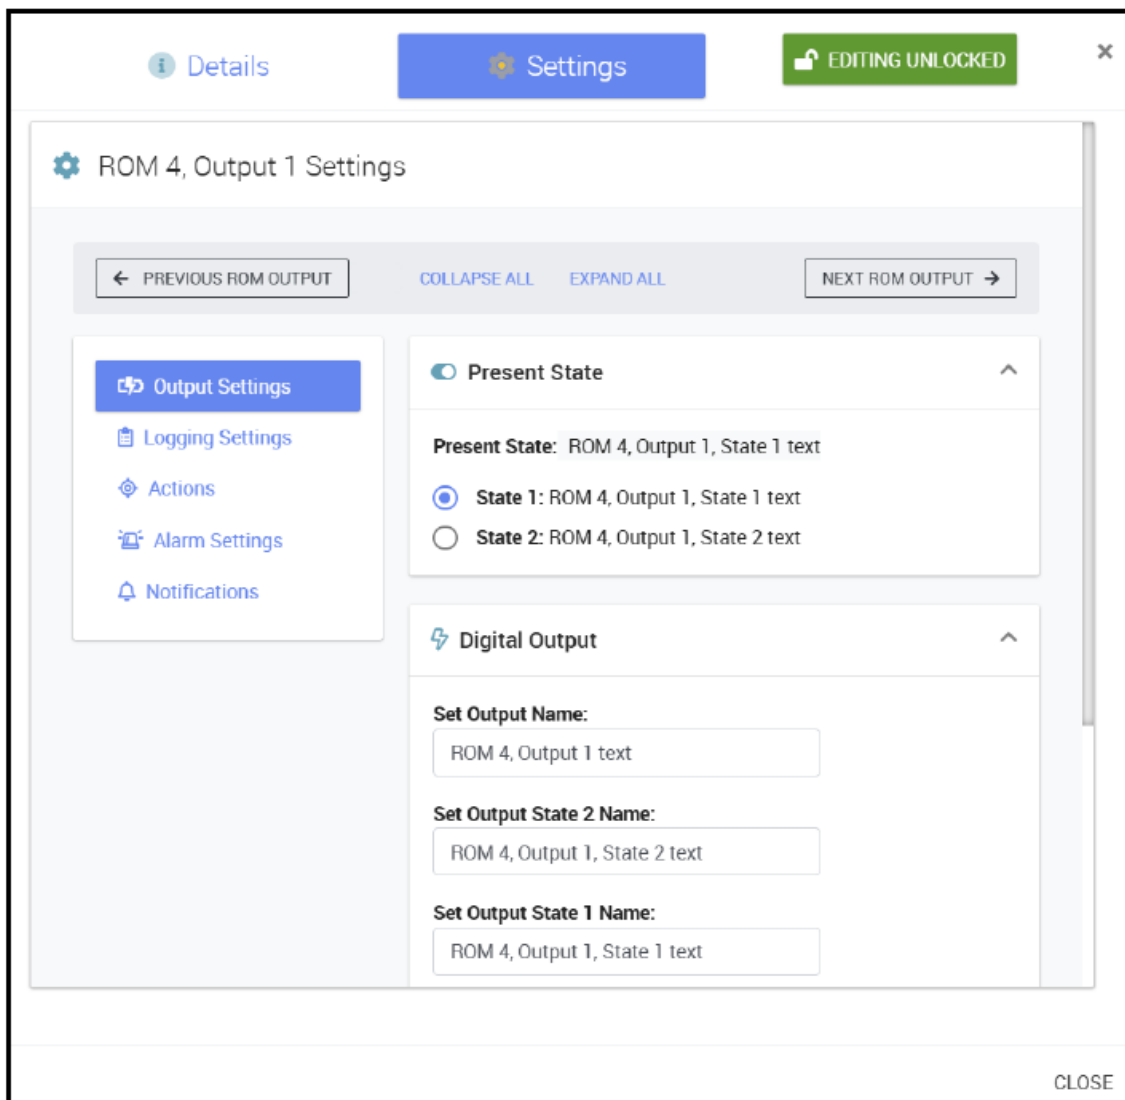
Details

Settings

EDITING UNLOCKED

×

ROM 4, Output 1 Settings

PREVIOUS ROM OUTPUT

COLLAPSE ALL

EXPAND ALL

NEXT ROM OUTPUT

Output Settings

Logging Settings

Actions

Alarm Settings

Notifications

Present State

Present State: ROM 4, Output 1, State 1 text

State 1: ROM 4, Output 1, State 1 text

State 2: ROM 4, Output 1, State 2 text

Digital Output

Set Output Name:

ROM 4, Output 1 text

Set Output State 2 Name:

ROM 4, Output 1, State 2 text

Set Output State 1 Name:

ROM 4, Output 1, State 1 text

CLOSE